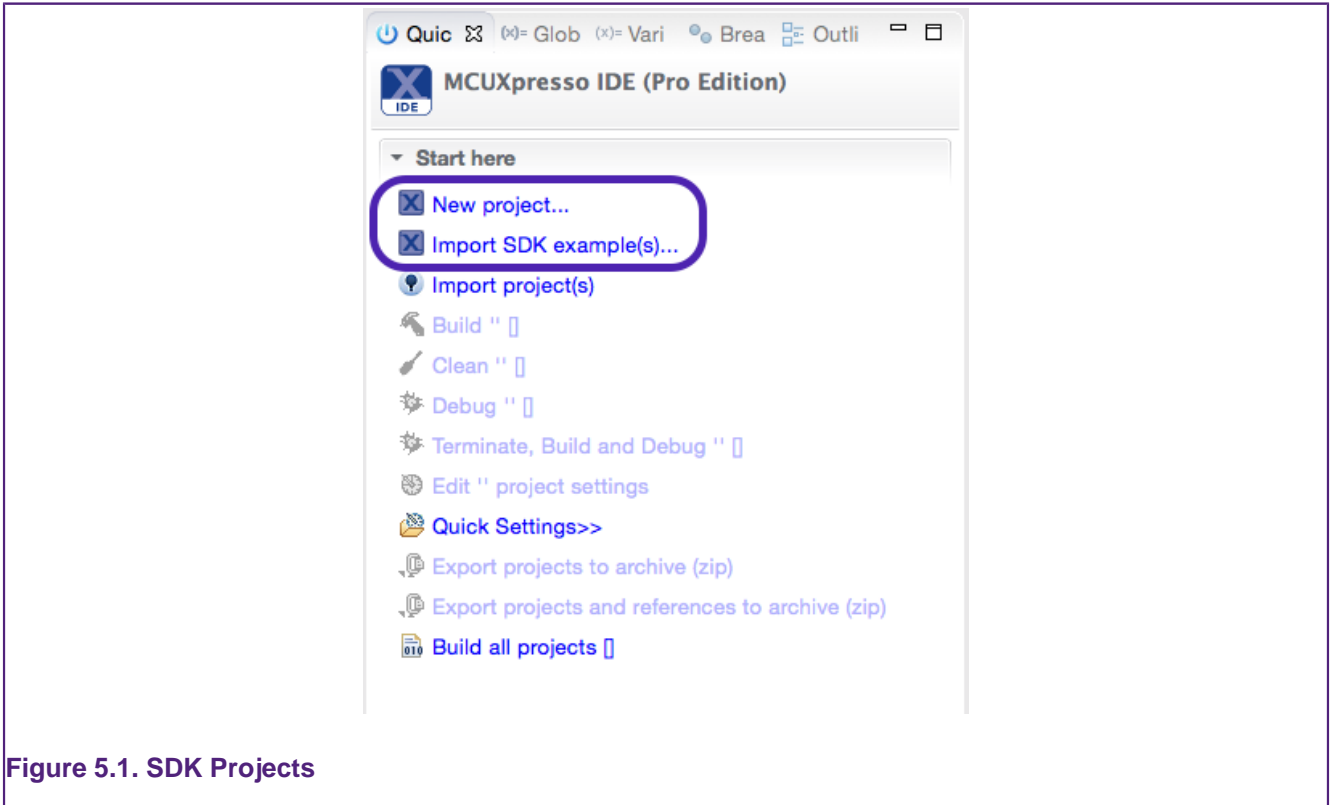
Quic ⊠ (x)= Glob (x)= Vari Brea Outli

IDE

MCUXpresso IDE (Pro Edition)

Start here

New project...

Import SDK example(s)...

Import project(s)

Build '' []

Clean '' []

Debug '' []

Terminate, Build and Debug '' []

Edit '' project settings

Quick Settings>>

Export projects to archive (zip)

Export projects and references to archive (zip)

010 Build all projects []

Figure 5.1. SDK Projects